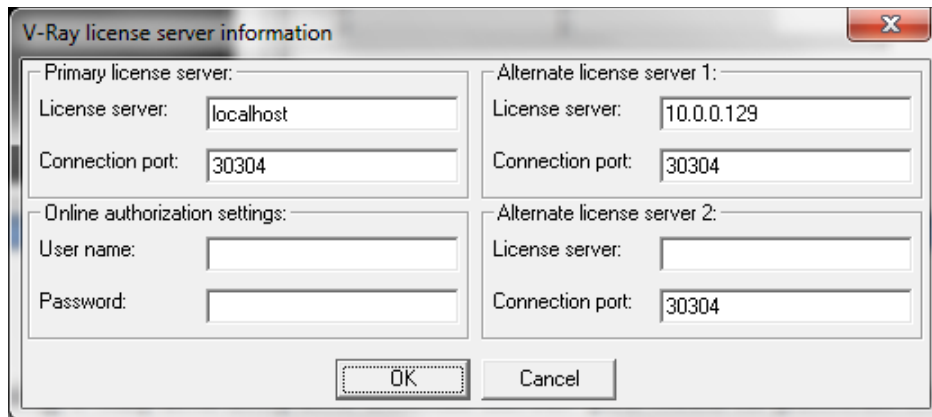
V-Ray license server information

Primary license server:
License server: localhost
Connection port: 30304

Alternate license server 1:
License server: 10.0.0.129
Connection port: 30304

Online authorization settings:
User name:
Password:

Alternate license server 2:
License server:
Connection port: 30304

OK
Cancel